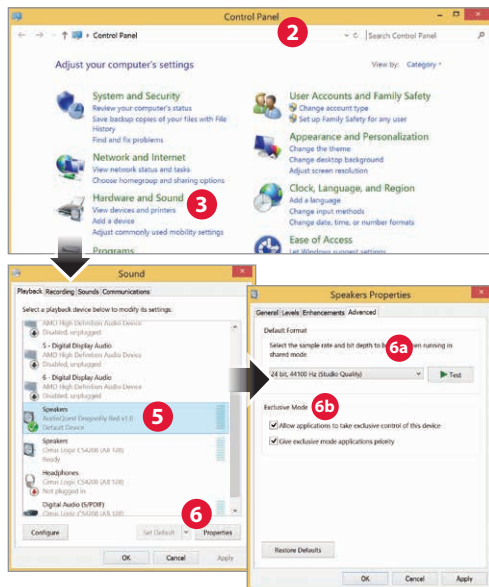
Control Panel

2

Control Panel

Search Control Panel

Adjust your computer's settings

View by: Category

System and Security
Review your computer's status
Save backup copies of your files with File History
Find and fix problems

Network and Internet
View network status and tasks
Choose homegroup and sharing options

Hardware and Sound
View devices and printers
Add a device
Adjust commonly used mobility settings

3

Programs

User Accounts and Family Safety
Change account type
Set up Family Safety for any user

Appearance and Personalization
Change the theme
Change desktop background
Adjust screen resolution

Clock, Language, and Region
Add a language
Change input methods
Change date, time, or number formats

Ease of Access
Let Windows suggest settings

Sound

Playback Recording Sounds Communications

Select a playback device below to modify its settings:

AMD High Definition Audio Device
Disabled, unplugged

5 - Digital Display Audio
AMD High Definition Audio Device
Disabled, unplugged

6 - Digital Display Audio
AMD High Definition Audio Device
Disabled, unplugged

Speakers
AudioQuest Dragonfly Red v1.0
Default Device

5

Speakers
Cirrus Logic CS4208 (AB 128)
Ready

Headphones
Cirrus Logic CS4208 (AB 128)
Not plugged in

Digital Audio (S/PDIF)
Cirrus Logic CS4208 (AB 128)

6

Configure

Set Default

Properties

OK Cancel Apply

Speakers Properties

General Levels Enhancements Advanced

Default Format

Select the sample rate and bit depth to be used when running in shared mode.

6a

24 bit, 44100 Hz (Studio Quality)

Test

Exclusive Mode

6b

Allow applications to take exclusive control of this device

Give exclusive mode applications priority

Restore Defaults

OK Cancel Apply